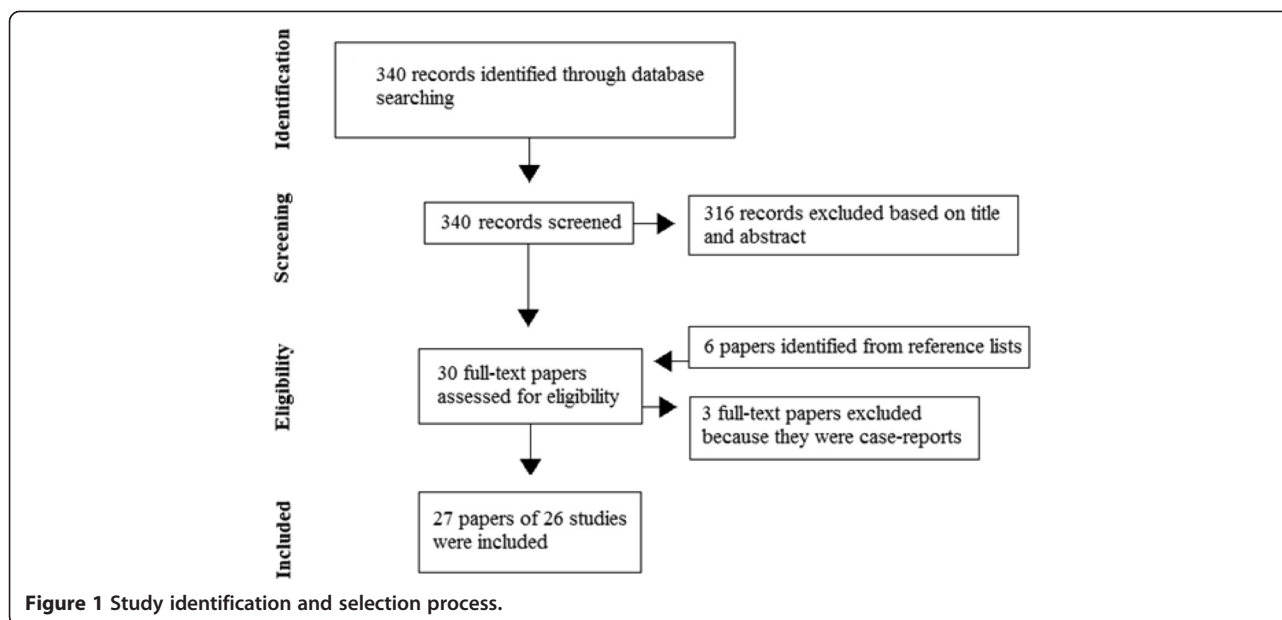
Identification

340 records identified through database searching

Screening

340 records screened

316 records excluded based on title and abstract

Eligibility

6 papers identified from reference lists

30 full-text papers assessed for eligibility

3 full-text papers excluded because they were case-reports

Included

27 papers of 26 studies were included

Figure 1 Study identification and selection process.